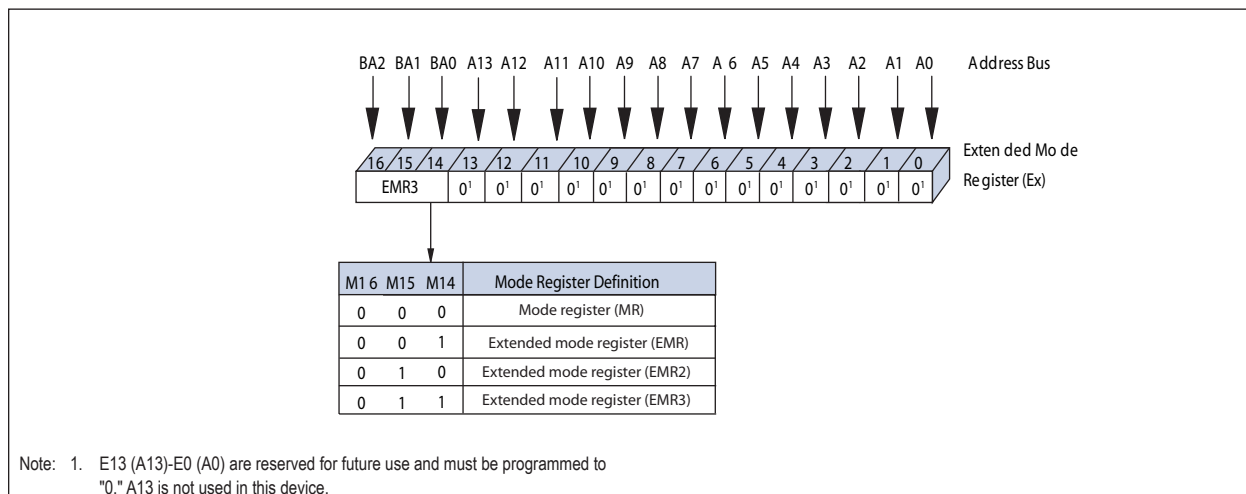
BA2 BA1 BA0 A13 A12 A11 A10 A9 A8 A7 A 6 A5 A4 A3 A2 A1 A0 Address Bus

16 15 14 13 12 11 10 9 8 7 6 5 4 3 2 1 0

Exten ded Mo de Re gister (Ex)

EMR3 $0^1$ $0^1$ $0^1$ $0^1$ $0^1$ $0^1$ $0^1$ $0^1$ $0^1$ $0^1$ $0^1$ $0^1$ $0^1$ $0^1$

| M1 6 | M15 | M14 | Mode Register Definition |
|---|---|---|---|
| 0 | 0 | 0 | Mode register (MR) |
| 0 | 0 | 1 | Extended mode register (EMR) |
| 0 | 1 | 0 | Extended mode register (EMR2) |
| 0 | 1 | 1 | Extended mode register (EMR3) |

Note: 1. E13 (A13)-E0 (A0) are reserved for future use and must be programmed to "0." A13 is not used in this device.